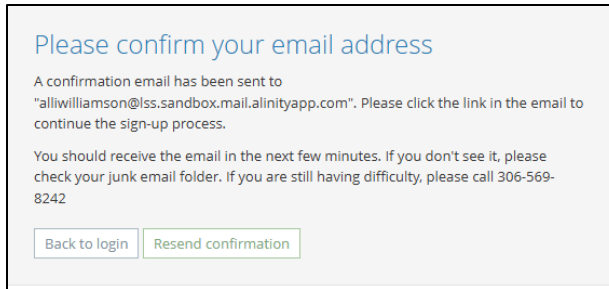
Please confirm your email address

A confirmation email has been sent to "alliwilliamson@lss.sandbox.mail.alinityapp.com". Please click the link in the email to continue the sign-up process.

You should receive the email in the next few minutes. If you don't see it, please check your junk email folder. If you are still having difficulty, please call 306-569-8242

Back to login

Resend confirmation